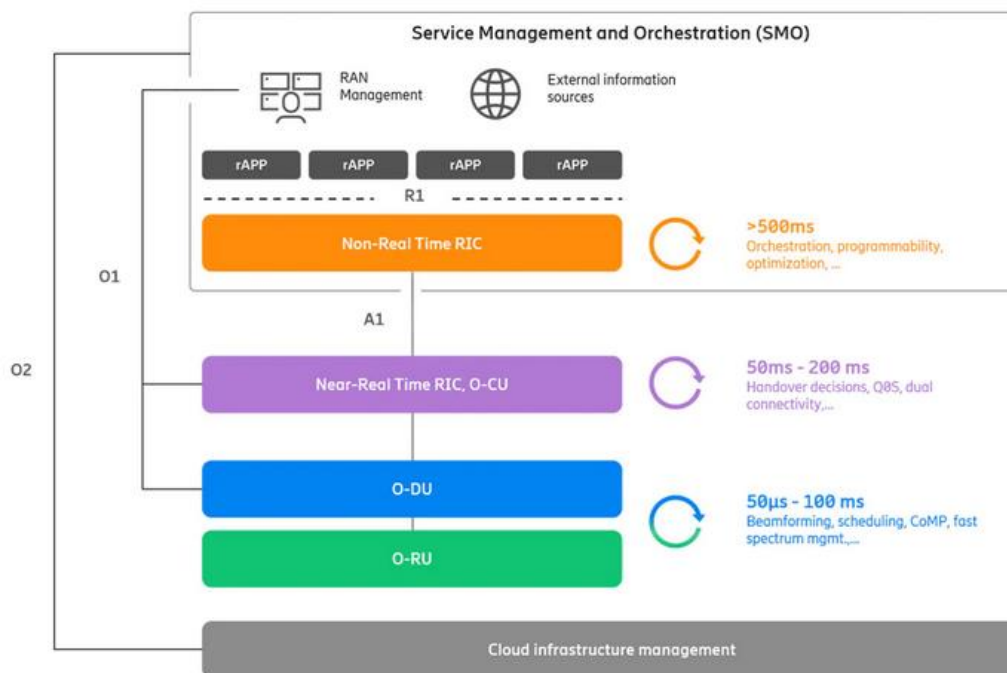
Service Management and Orchestration (SMO)

RAN Management

External information sources

rAPP rAPP rAPP rAPP

R1

Non-Real Time RIC

>500ms
Orchestration, programmability, optimization, ...

O1

A1

O2

Near-Real Time RIC, O-CU

50ms - 200 ms
Handover decisions, QOS, dual connectivity,...

O-DU

O-RU

50µs - 100 ms
Beamforming, scheduling, CoMP, fast spectrum mgmt.,...

Cloud infrastructure management